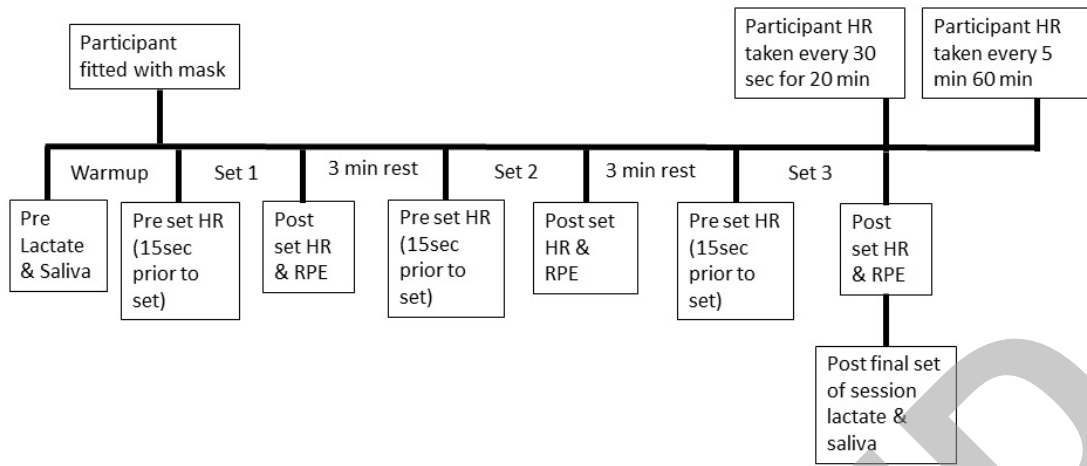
Participant fitted with mask

Participant HR taken every 30 sec for 20 min

Participant HR taken every 5 min 60 min

Warmup

Set 1

3 min rest

Set 2

3 min rest

Set 3

Pre Lactate & Saliva

Pre set HR (15sec prior to set)

Post set HR & RPE

Pre set HR (15sec prior to set)

Post set HR & RPE

Pre set HR (15sec prior to set)

Post set HR & RPE

Post final set of session lactate & saliva